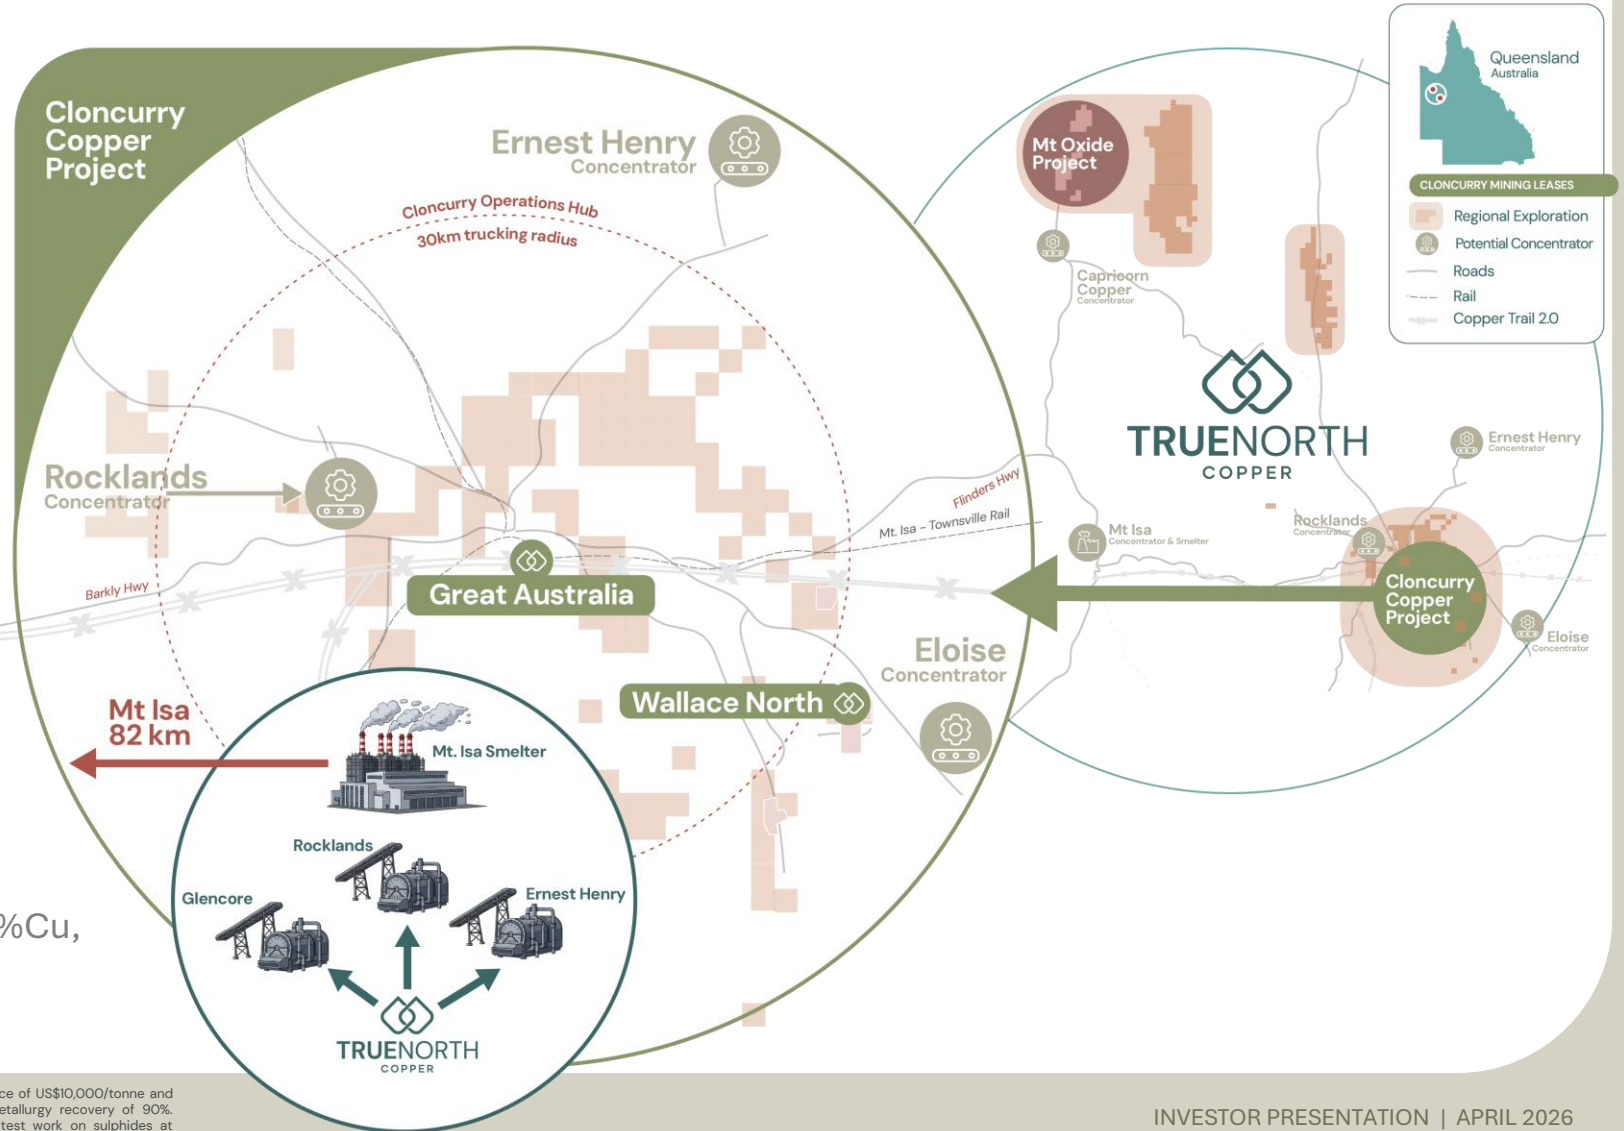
Cloncurry Copper Project

Ernest Henry Concentrator

Cloncurry Operations Hub
30km trucking radius

Rocklands Concentrator

Barkly Hwy

Great Australia

Flinders Hwy
Mt. Isa - Townsville Rail

Eloise Concentrator

Wallace North

Mt Isa 82 km

Mt. Isa Smelter

Rocklands

Glencore

Ernest Henry

TRUENORTH COPPER

%Cu,

Queensland Australia

CLONCURRY MINING LEASES
Regional Exploration
Potential Concentrator
Roads
Rail
Copper Trail 2.0

Mt Oxide Project

Capricorn Copper Concentrator

TRUENORTH COPPER

Ernest Henry Concentrator

Mt Isa Concentrator & Smelter

Rocklands Concentrator

Cloncurry Copper Project

Eloise Concentrator

ce of US$10,000/tonne and etallurgy recovery of 90%. test work on sulphides at

INVESTOR PRESENTATION | APRIL 2026